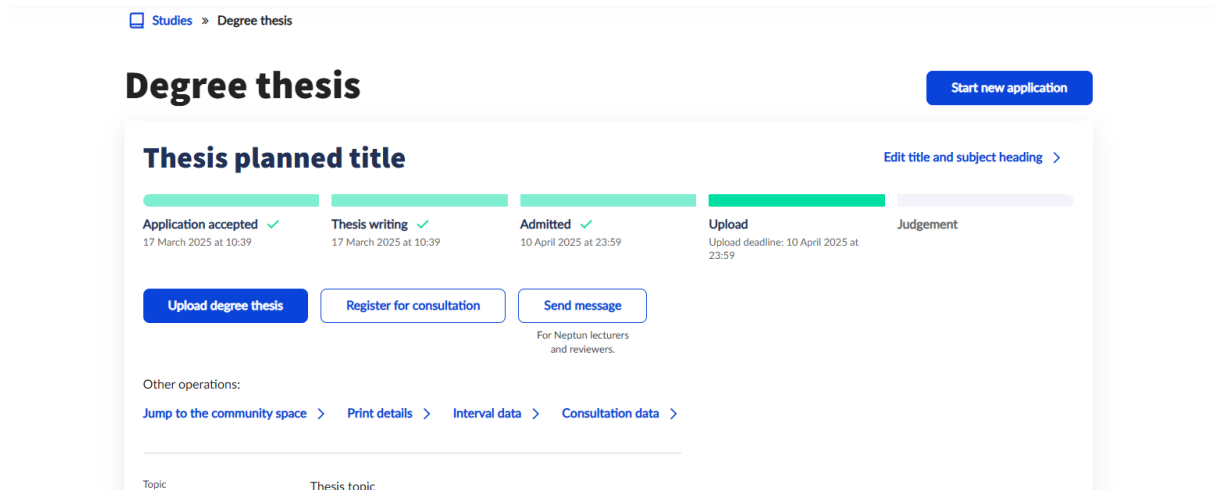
Studies » Degree thesis

Degree thesis

Start new application

Thesis planned title

Edit title and subject heading >

Application accepted ✓
17 March 2025 at 10:39

Thesis writing ✓
17 March 2025 at 10:39

Admitted ✓
10 April 2025 at 23:59

Upload
Upload deadline: 10 April 2025 at 23:59

Judgement

Upload degree thesis

Register for consultation

Send message
For Neptun lecturers and reviewers.

Other operations:

Jump to the community space > Print details > Interval data > Consultation data >

Topic
Thesis topic